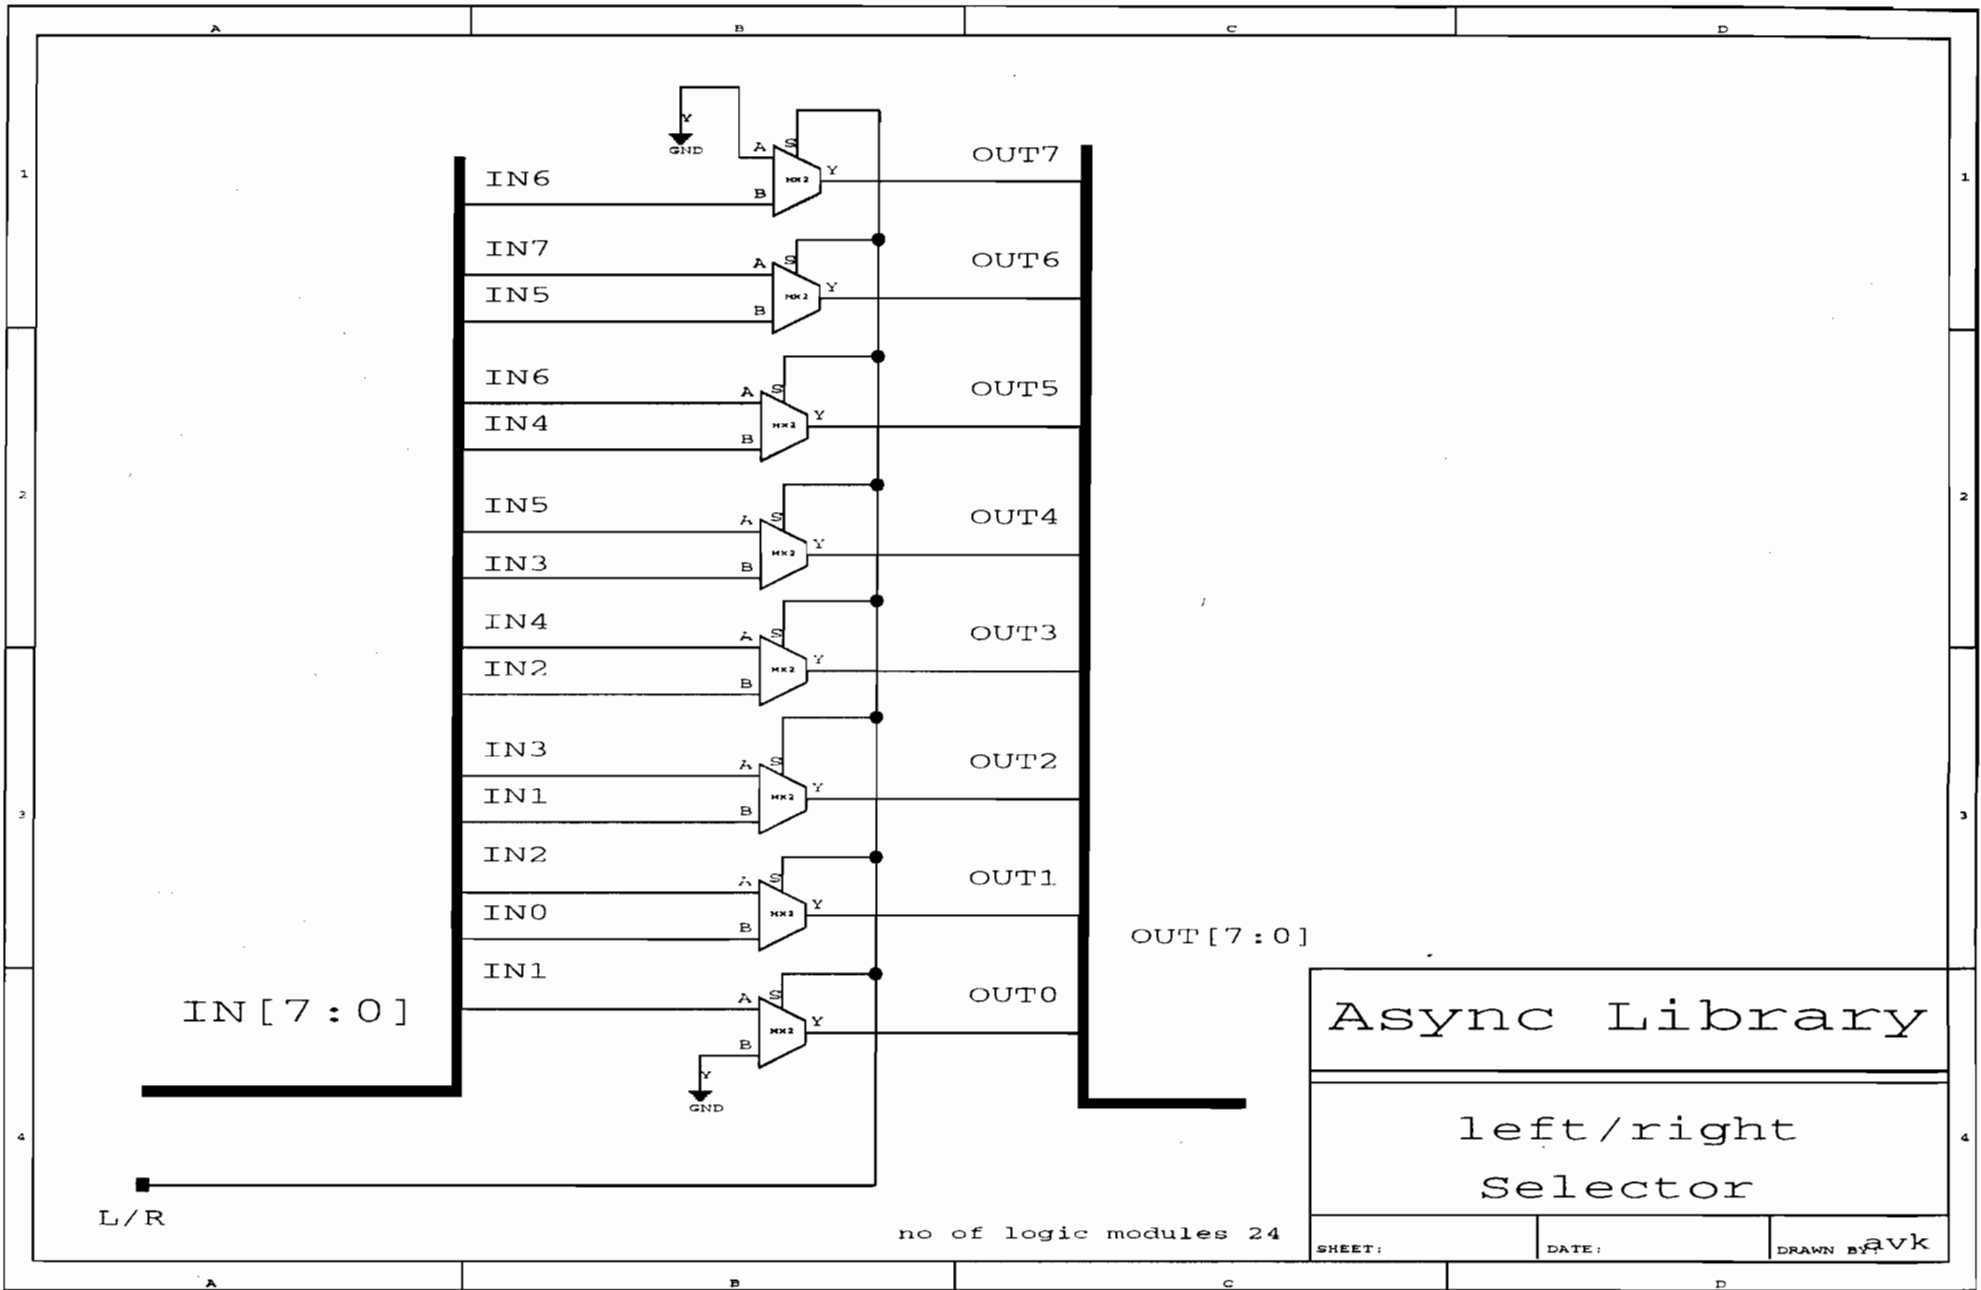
A B C D

1 2 3 4

Y
GND
A S
B
MX2
Y

IN6
OUT7
IN7
IN5
OUT6
IN6
IN4
OUT5
IN5
IN3
OUT4
IN4
IN2
OUT3
IN3
IN1
OUT2
IN2
IN0
OUT1
IN1
OUT0
IN[7:0]
OUT[7:0]
Y
GND
L/R

no of logic modules 24

Async Library

left/right
Selector

SHEET:
DATE:
DRAWN BY: avk

A B C D